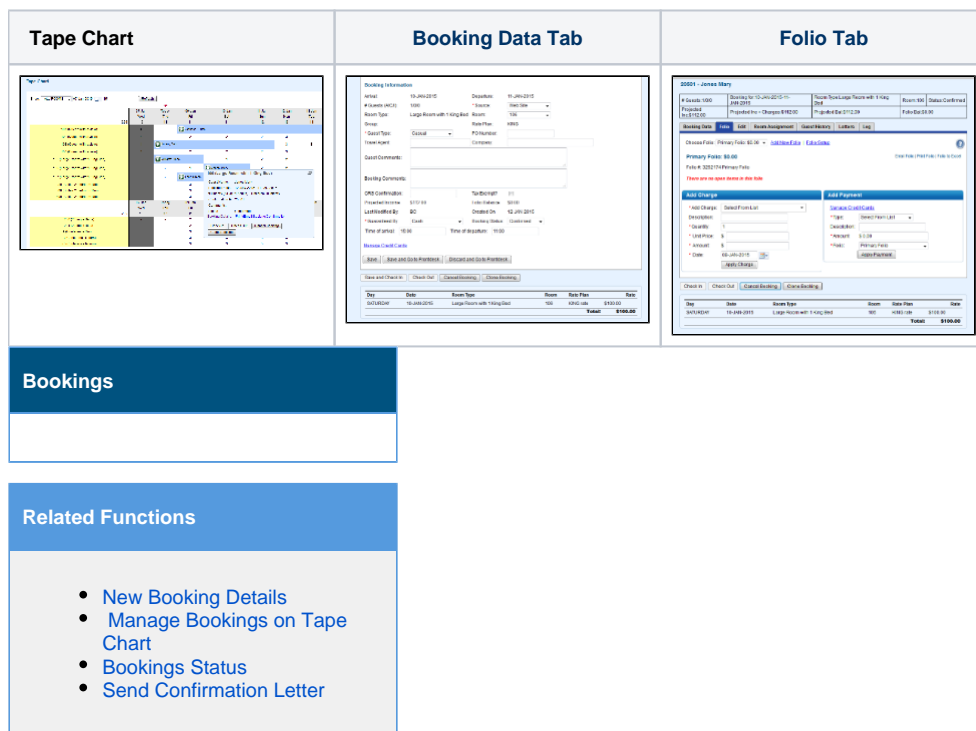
| Tape Chart | Booking Data Tab | Folio Tab |
|---|---|---|
| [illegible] | Booking Information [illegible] | 00001 - Jones Mary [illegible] |

Bookings

Related Functions

- New Booking Details
- Manage Bookings on Tape Chart
- Bookings Status
- Send Confirmation Letter